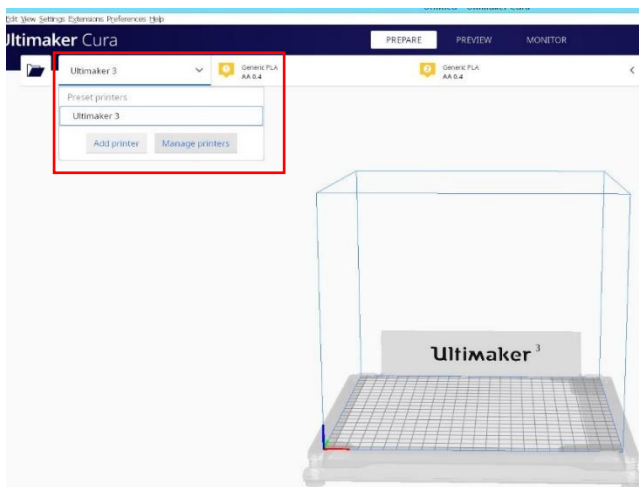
Edit View Settings Extensions Preferences Help

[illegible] - Ultimaker Cura

ltimaker Cura

PREPARE PREVIEW MONITOR

Ultimaker 3

Generic PLA
AA 0.4

Generic PLA
AA 0.4

Preset printers

Ultimaker 3

Add printer Manage printers

Ultimaker $^3$